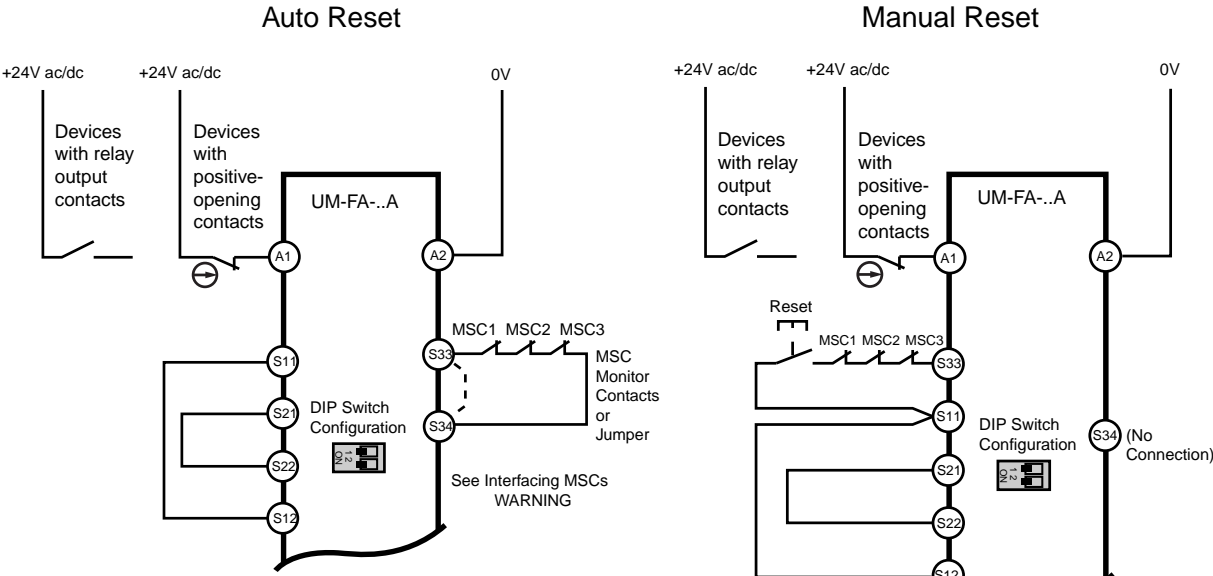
Auto Reset

+24V ac/dc
+24V ac/dc
0V

Devices with relay output contacts

Devices with positive-opening contacts

UM-FA-..A

A1
A2

MSC1 MSC2 MSC3

S33
S11
S21
S34
S22
S12

MSC Monitor Contacts or Jumper

DIP Switch Configuration

1 2 ON

See Interfacing MSCs WARNING

Manual Reset

+24V ac/dc
+24V ac/dc
0V

Devices with relay output contacts

Devices with positive-opening contacts

UM-FA-..A

A1
A2

Reset

MSC1 MSC2 MSC3

S33
S11
S21
S22
S12

DIP Switch Configuration

1 2 ON

S34 (No Connection)